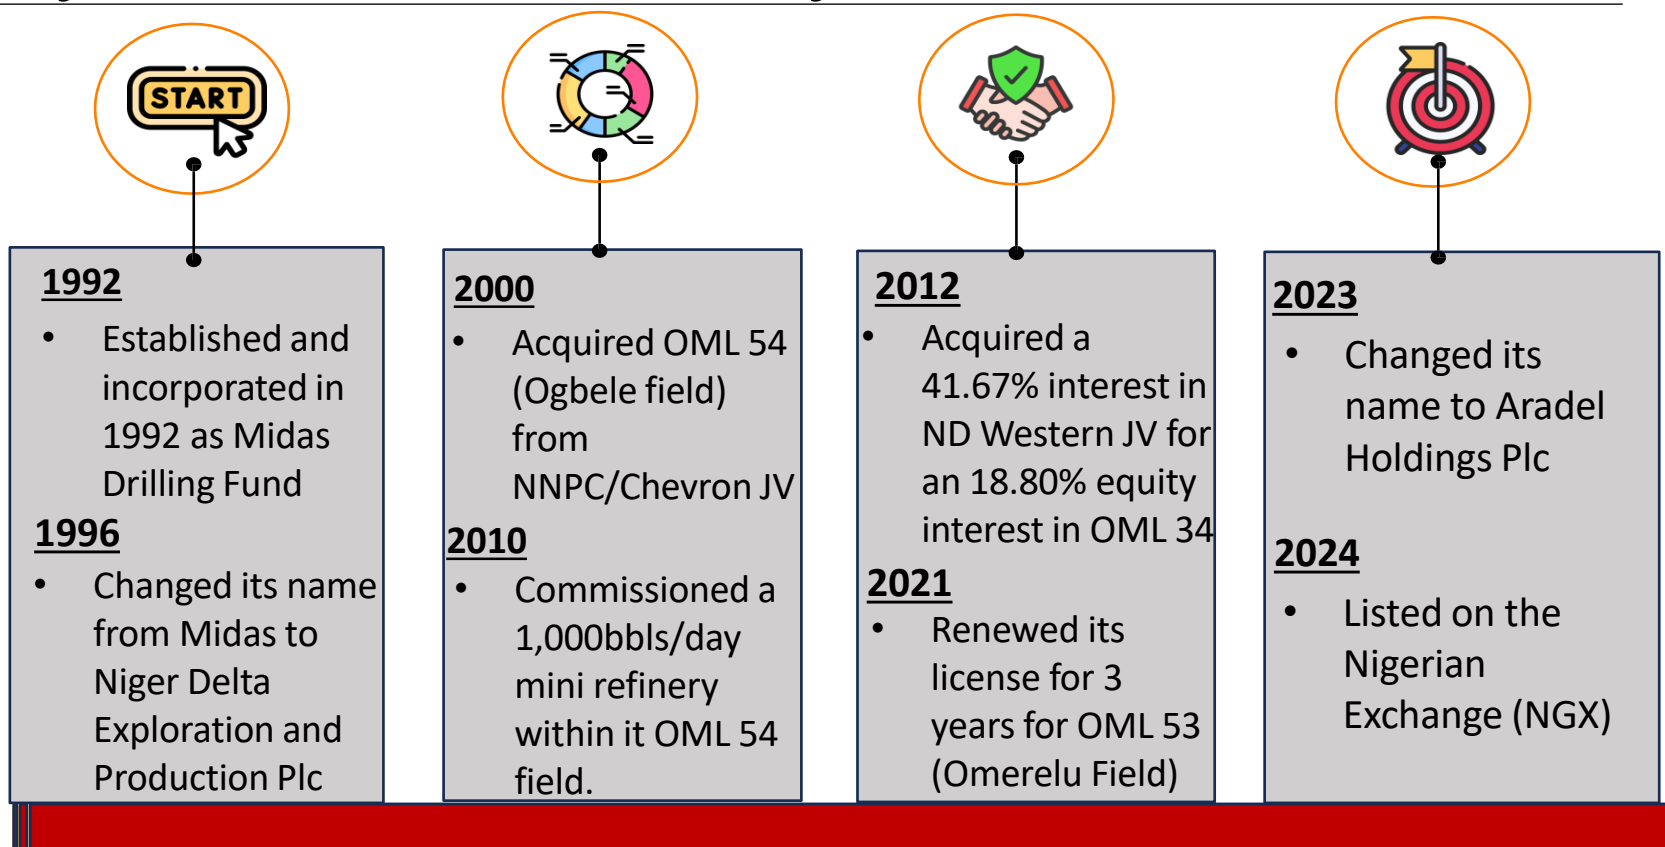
START

1992
- Established and incorporated in 1992 as Midas Drilling Fund

1996
- Changed its name from Midas to Niger Delta Exploration and Production Plc

2000
- Acquired OML 54 (Ogbele field) from NNPC/Chevron JV

2010
- Commissioned a 1,000bbls/day mini refinery within it OML 54 field.

2012
- Acquired a 41.67% interest in ND Western JV for an 18.80% equity interest in OML 34

2021
- Renewed its license for 3 years for OML 53 (Omerelu Field)

2023
- Changed its name to Aradel Holdings Plc

2024
- Listed on the Nigerian Exchange (NGX)